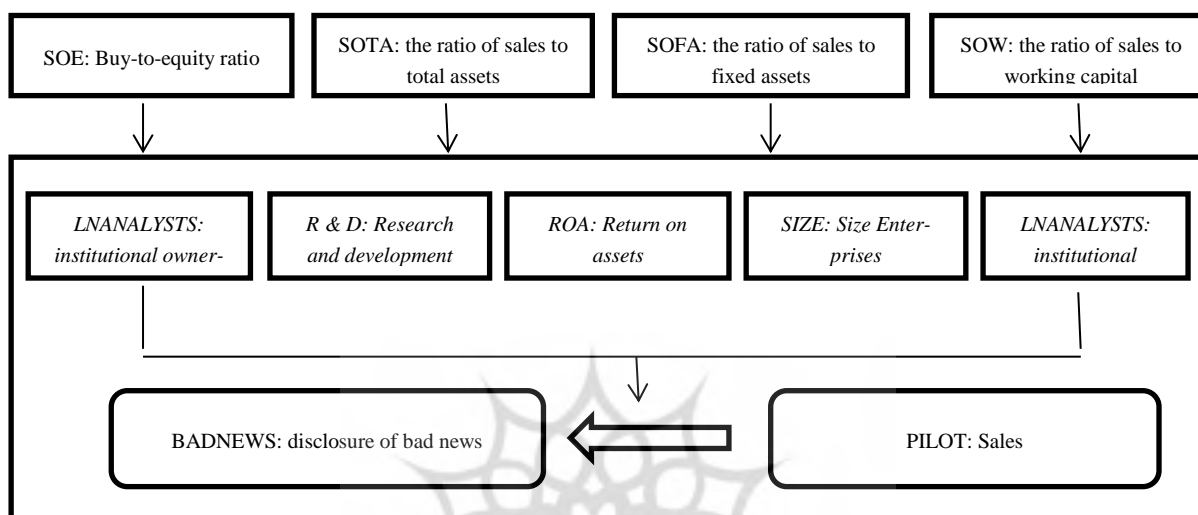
SOE: Buy-to-equity ratio

SOTA: the ratio of sales to total assets

SOFA: the ratio of sales to fixed assets

SOW: the ratio of sales to working capital

*LNANALYSTS: institutional owner-*

*R & D: Research and development*

*ROA: Return on assets*

*SIZE: Size Enterprises*

*LNANALYSTS: institutional*

BADNEWS: disclosure of bad news

PILOT: Sales